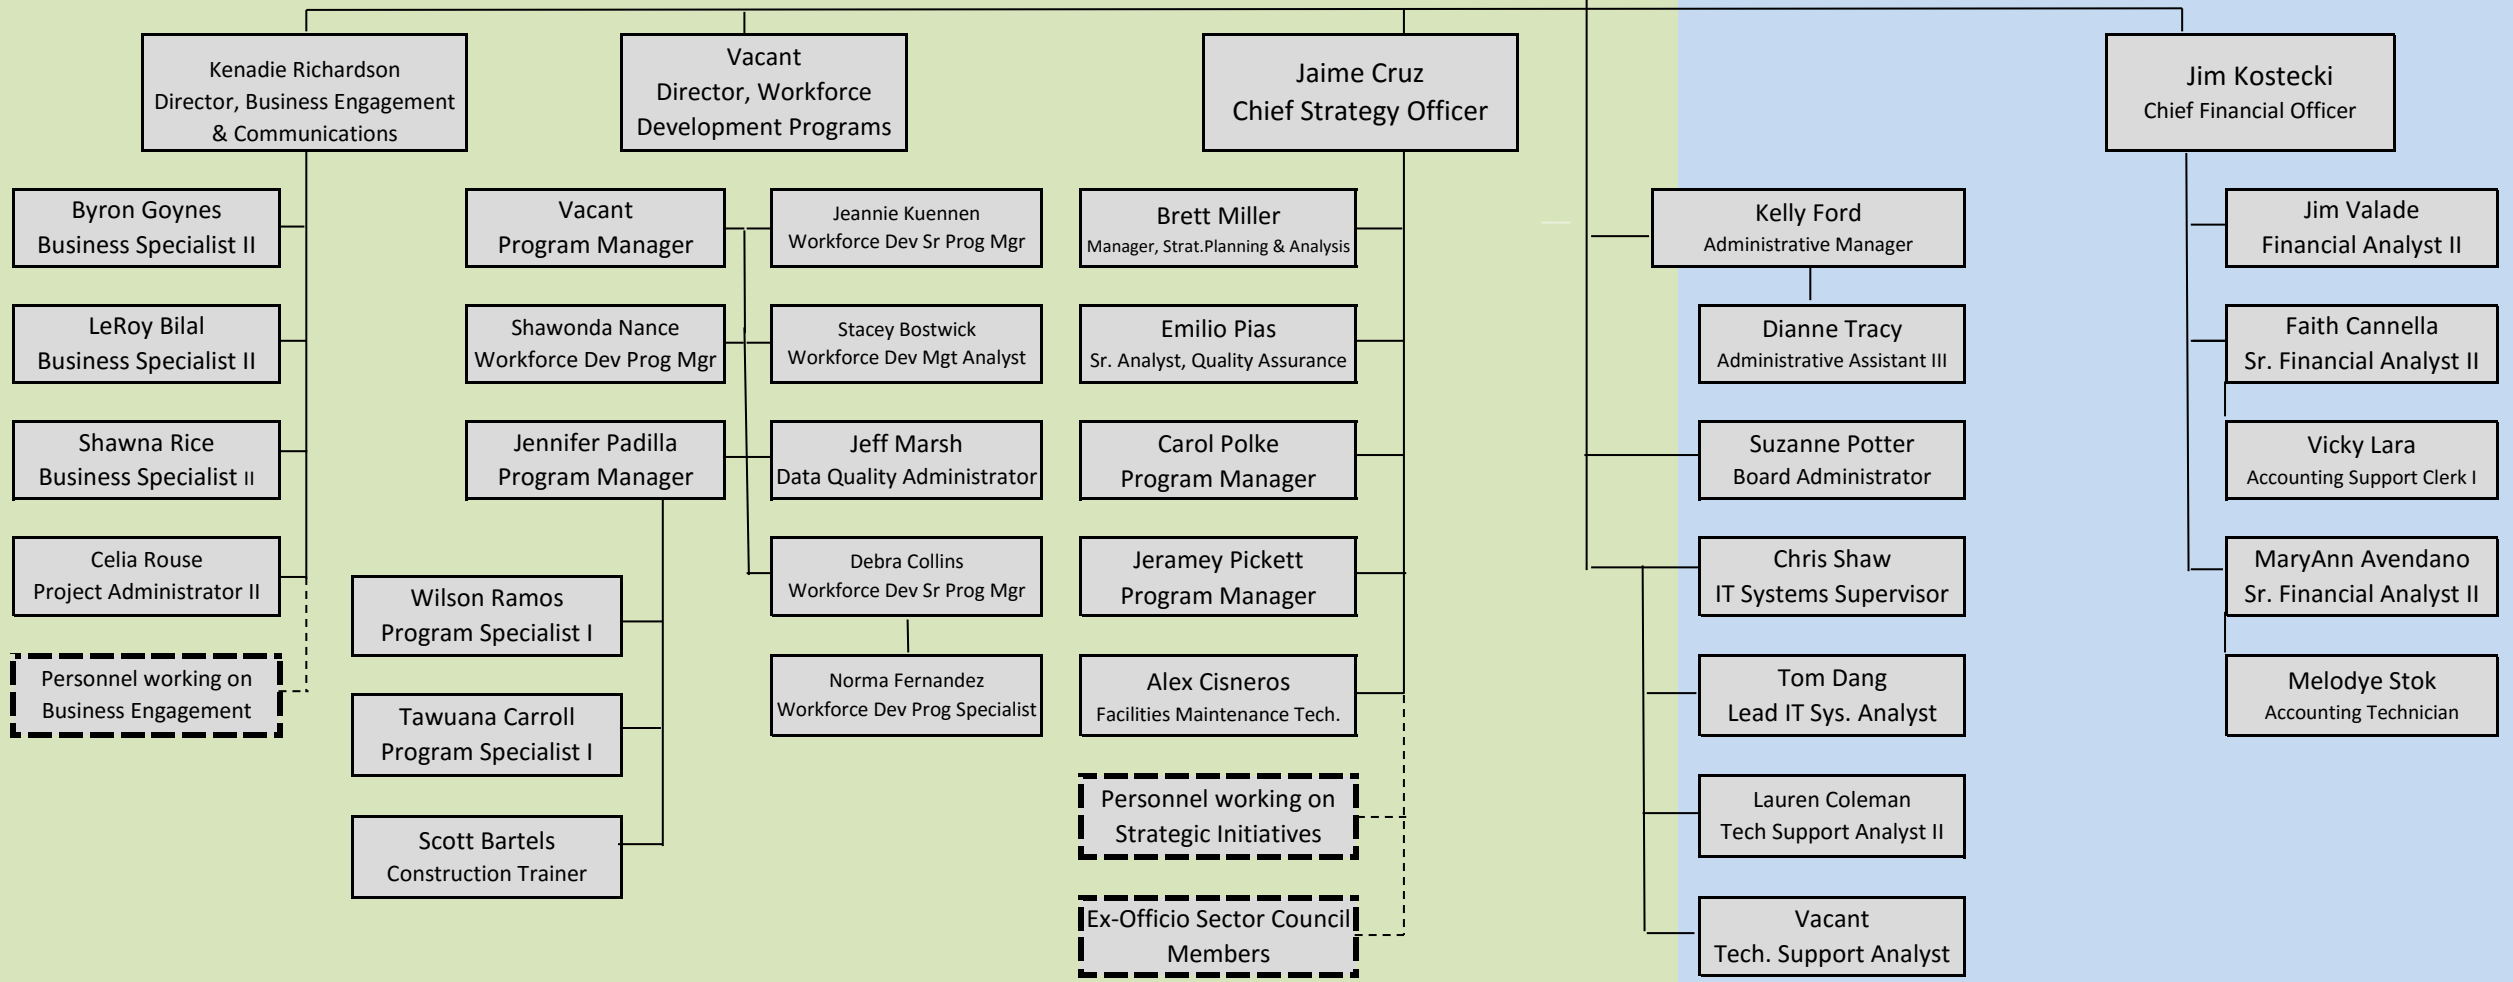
Kenadie Richardson
Director, Business Engagement & Communications

Byron Goynes
Business Specialist II

LeRoy Bilal
Business Specialist II

Shawna Rice
Business Specialist II

Celia Rouse
Project Administrator II

Personnel working on Business Engagement

Vacant
Director, Workforce Development Programs

Vacant
Program Manager

Shawonda Nance
Workforce Dev Prog Mgr

Jennifer Padilla
Program Manager

Wilson Ramos
Program Specialist I

Tawuana Carroll
Program Specialist I

Scott Bartels
Construction Trainer

Jeannie Kuennen
Workforce Dev Sr Prog Mgr

Stacey Bostwick
Workforce Dev Mgt Analyst

Jeff Marsh
Data Quality Administrator

Debra Collins
Workforce Dev Sr Prog Mgr

Norma Fernandez
Workforce Dev Prog Specialist

Jaime Cruz
Chief Strategy Officer

Brett Miller
Manager, Strat.Planning & Analysis

Emilio Pias
Sr. Analyst, Quality Assurance

Carol Polke
Program Manager

Jeramey Pickett
Program Manager

Alex Cisneros
Facilities Maintenance Tech.

Personnel working on Strategic Initiatives

Ex-Officio Sector Council Members

Kelly Ford
Administrative Manager

Dianne Tracy
Administrative Assistant III

Suzanne Potter
Board Administrator

Chris Shaw
IT Systems Supervisor

Tom Dang
Lead IT Sys. Analyst

Lauren Coleman
Tech Support Analyst II

Vacant
Tech. Support Analyst

Jim Kostecki
Chief Financial Officer

Jim Valade
Financial Analyst II

Faith Cannella
Sr. Financial Analyst II

Vicky Lara
Accounting Support Clerk I

MaryAnn Avendano
Sr. Financial Analyst II

Melodye Stok
Accounting Technician